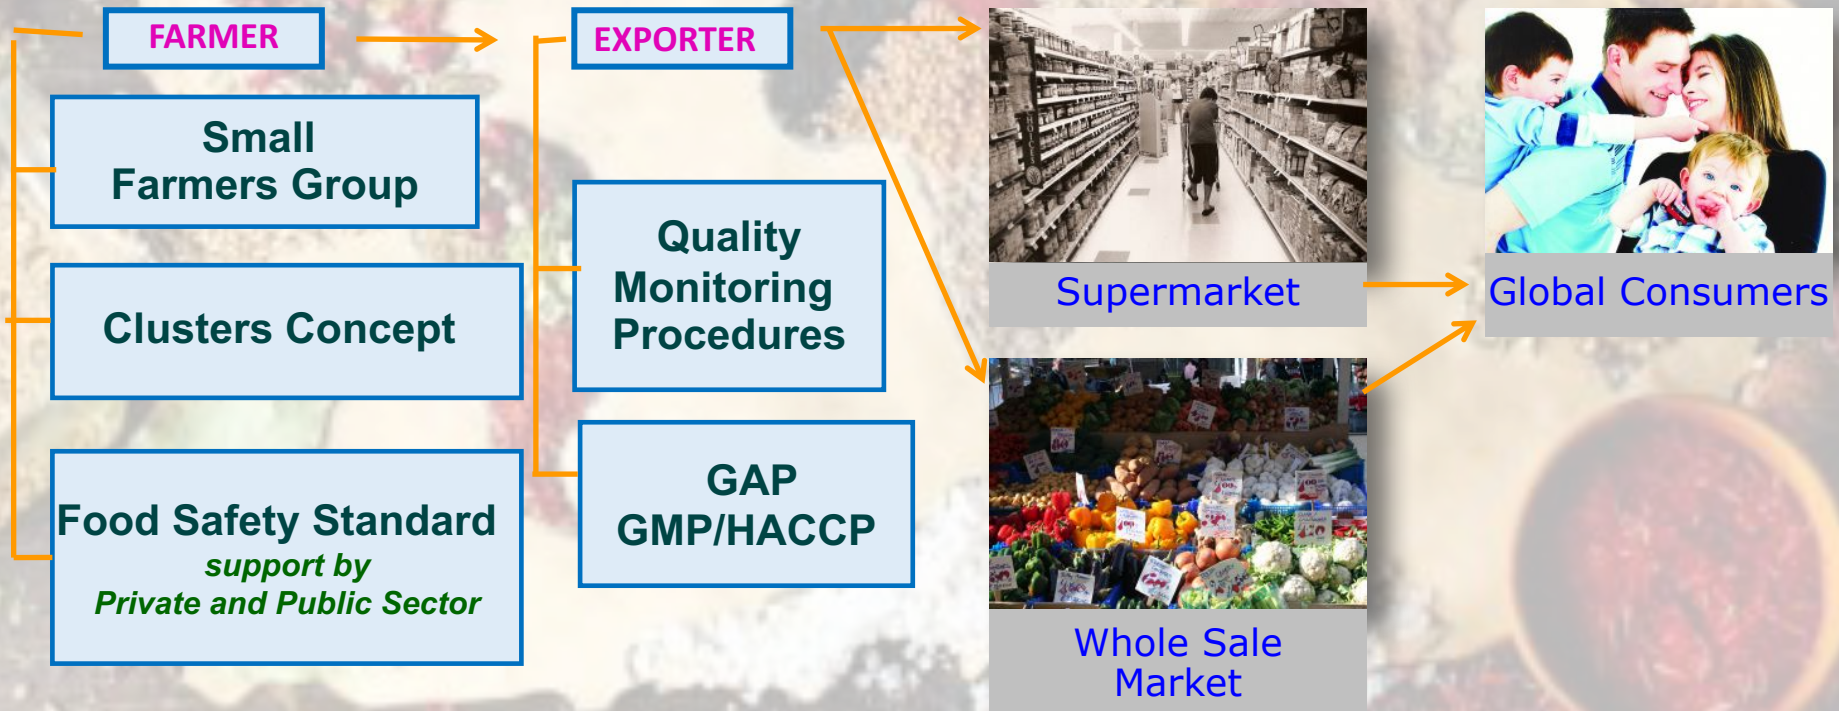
FARMER

Small Farmers Group

Clusters Concept

Food Safety Standard
support by
Private and Public Sector

EXPORTER

Quality Monitoring Procedures

GAP
GMP/HACCP

Supermarket

Whole Sale Market

Global Consumers